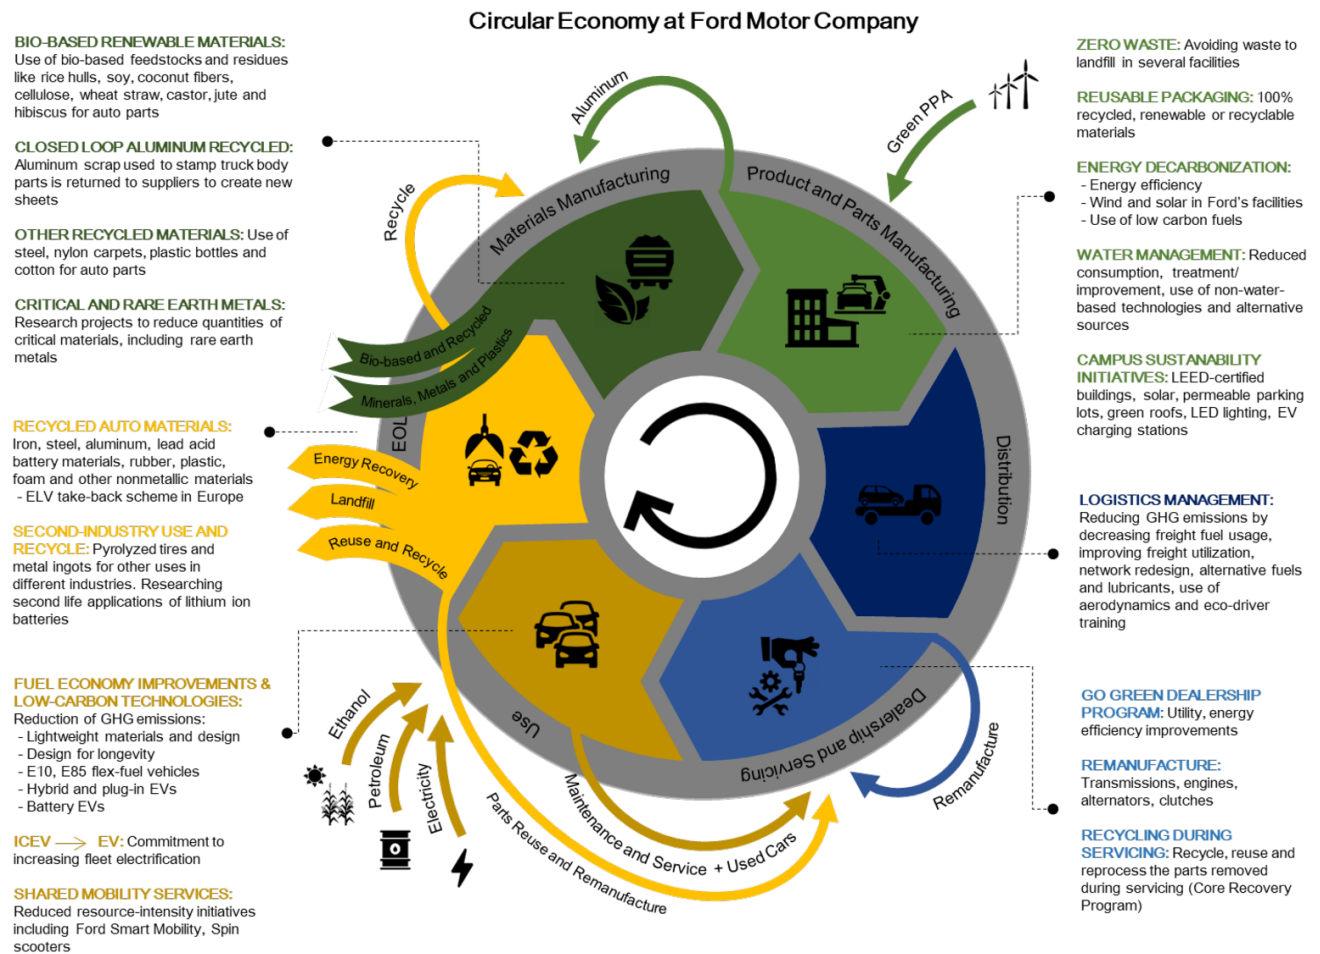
Circular Economy at Ford Motor Company

BIO-BASED RENEWABLE MATERIALS: Use of bio-based feedstocks and residues like rice hulls, soy, coconut fibers, cellulose, wheat straw, castor, jute and hibiscus for auto parts

CLOSED LOOP ALUMINUM RECYCLED: Aluminum scrap used to stamp truck body parts is returned to suppliers to create new sheets

OTHER RECYCLED MATERIALS: Use of steel, nylon carpets, plastic bottles and cotton for auto parts

CRITICAL AND RARE EARTH METALS: Research projects to reduce quantities of critical materials, including rare earth metals

RECYCLED AUTO MATERIALS: Iron, steel, aluminum, lead acid battery materials, rubber, plastic, foam and other nonmetallic materials
- ELV take-back scheme in Europe

SECOND-INDUSTRY USE AND RECYCLE: Pyrolyzed tires and metal ingots for other uses in different industries. Researching second life applications of lithium ion batteries

FUEL ECONOMY IMPROVEMENTS & LOW-CARBON TECHNOLOGIES: Reduction of GHG emissions:
- Lightweight materials and design
- Design for longevity
- E10, E85 flex-fuel vehicles
- Hybrid and plug-in EVs
- Battery EVs

ICEV → EV: Commitment to increasing fleet electrification

SHARED MOBILITY SERVICES: Reduced resource-intensity initiatives including Ford Smart Mobility, Spin scooters

Aluminum
Green PPA
Recycle
Materials Manufacturing
Product and Parts Manufacturing
Bio-based and Recycled
Minerals, Metals and Plastics
EOL
Energy Recovery
Landfill
Reuse and Recycle
Distribution
Use
Dealership and Servicing
Remanufacture
Ethanol
Petroleum
Electricity
Maintenance and Service + Used Cars
Parts Reuse and Remanufacture

ZERO WASTE: Avoiding waste to landfill in several facilities

REUSABLE PACKAGING: 100% recycled, renewable or recyclable materials

ENERGY DECARBONIZATION:
- Energy efficiency
- Wind and solar in Ford's facilities
- Use of low carbon fuels

WATER MANAGEMENT: Reduced consumption, treatment/ improvement, use of non-water-based technologies and alternative sources

CAMPUS SUSTANABILITY INITIATIVES: LEED-certified buildings, solar, permeable parking lots, green roofs, LED lighting, EV charging stations

LOGISTICS MANAGEMENT: Reducing GHG emissions by decreasing freight fuel usage, improving freight utilization, network redesign, alternative fuels and lubricants, use of aerodynamics and eco-driver training

GO GREEN DEALERSHIP PROGRAM: Utility, energy efficiency improvements

REMANUFACTURE: Transmissions, engines, alternators, clutches

RECYCLING DURING SERVICING: Recycle, reuse and reprocess the parts removed during servicing (Core Recovery Program)